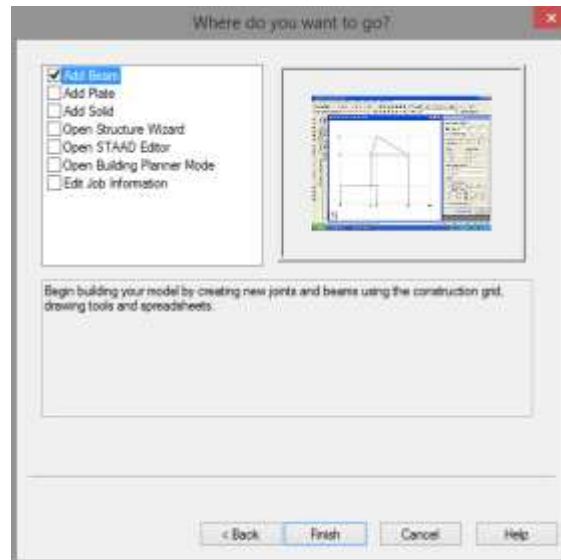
Where do you want to go?

Add Beam
Add Plate
Add Solid
Open Structure Wizard
Open STAAD Editor
Open Building Planner Mode
Edit Job Information

Begin building your model by creating new joints and beams using the construction grid, drawing tools and spreadsheets.

< Back
Finish
Cancel
Help